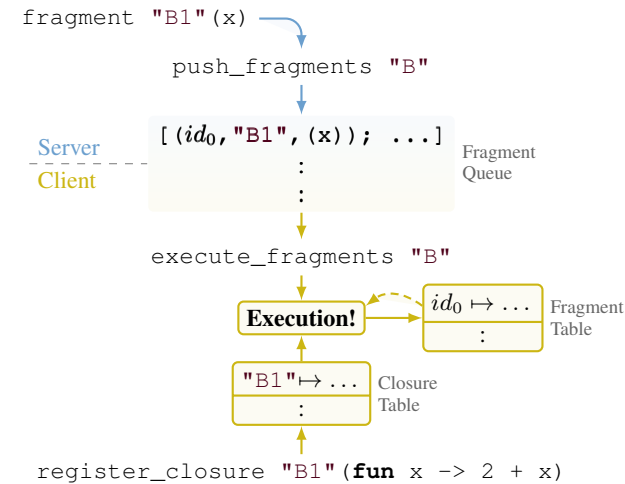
fragment "B1"(x)

push_fragments "B"

Server
Client

[($id_0$,"B1",(x)); ...]
:
:

Fragment Queue

execute_fragments "B"

Execution!

$id_0 \mapsto \ldots$
:

Fragment Table

"B1"$\mapsto \ldots$
:

Closure Table

register_closure "B1"(fun x -> 2 + x)